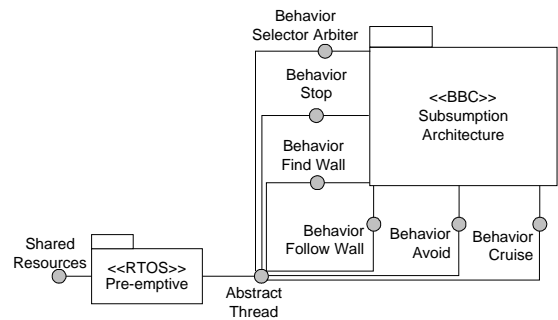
Behavior Selector Arbiter

Behavior Stop

<<BBC>> Subsumption Architecture

Behavior Find Wall

Behavior Follow Wall

Behavior Avoid

Behavior Cruise

Shared Resources

<<RTOS>> Pre-emptive

Abstract Thread